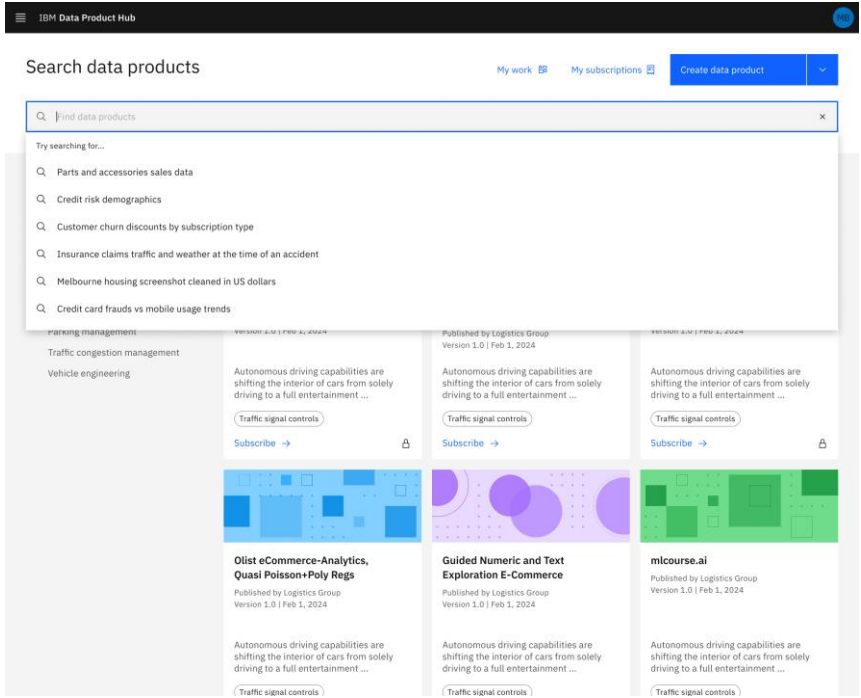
IBM Data Product Hub

MB

Search data products

My work

My subscriptions

Create data product

Find data products

Try searching for...

Parts and accessories sales data

Credit risk demographics

Customer churn discounts by subscription type

Insurance claims traffic and weather at the time of an accident

Melbourne housing screenshot cleaned in US dollars

Credit card frauds vs mobile usage trends

Parking management

Traffic congestion management

Vehicle engineering

Version 1.0 | Feb 1, 2024

Autonomous driving capabilities are shifting the interior of cars from solely driving to a full entertainment ...

Traffic signal controls

Subscribe →

Published by Logistics Group
Version 1.0 | Feb 1, 2024

Autonomous driving capabilities are shifting the interior of cars from solely driving to a full entertainment ...

Traffic signal controls

Subscribe →

Version 1.0 | Feb 1, 2024

Autonomous driving capabilities are shifting the interior of cars from solely driving to a full entertainment ...

Traffic signal controls

Subscribe →

Olist eCommerce-Analytics, Quasi Poisson+Poly Regs

Published by Logistics Group
Version 1.0 | Feb 1, 2024

Autonomous driving capabilities are shifting the interior of cars from solely driving to a full entertainment ...

Traffic signal controls

Guided Numeric and Text Exploration E-Commerce

Published by Logistics Group
Version 1.0 | Feb 1, 2024

Autonomous driving capabilities are shifting the interior of cars from solely driving to a full entertainment ...

Traffic signal controls

mlcourse.ai

Published by Logistics Group
Version 1.0 | Feb 1, 2024

Autonomous driving capabilities are shifting the interior of cars from solely driving to a full entertainment ...

Traffic signal controls